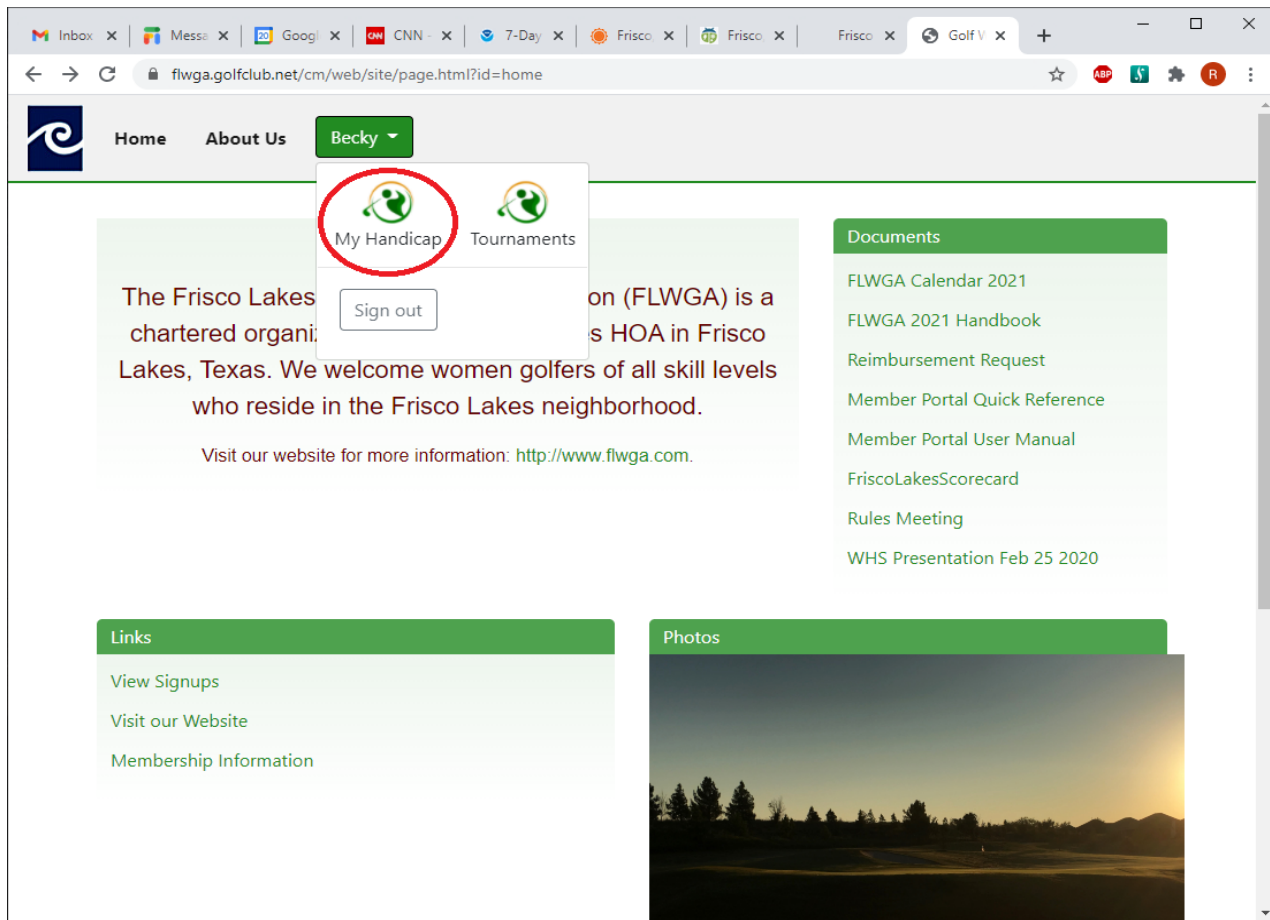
Inbox × | Messa × | Googl × | CNN - × | 7-Day × | Frisco × | Frisco × | Frisco × | Golf V ×

flwga.golfclub.net/cm/web/site/page.html?id=home

Home About Us Becky

My Handicap Tournaments

Sign out

The Frisco Lakes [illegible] on (FLWGA) is a chartered organi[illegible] s HOA in Frisco Lakes, Texas. We welcome women golfers of all skill levels who reside in the Frisco Lakes neighborhood.

Visit our website for more information: http://www.flwga.com.

Documents

FLWGA Calendar 2021

FLWGA 2021 Handbook

Reimbursement Request

Member Portal Quick Reference

Member Portal User Manual

FriscoLakesScorecard

Rules Meeting

WHS Presentation Feb 25 2020

Links

View Signups

Visit our Website

Membership Information

Photos